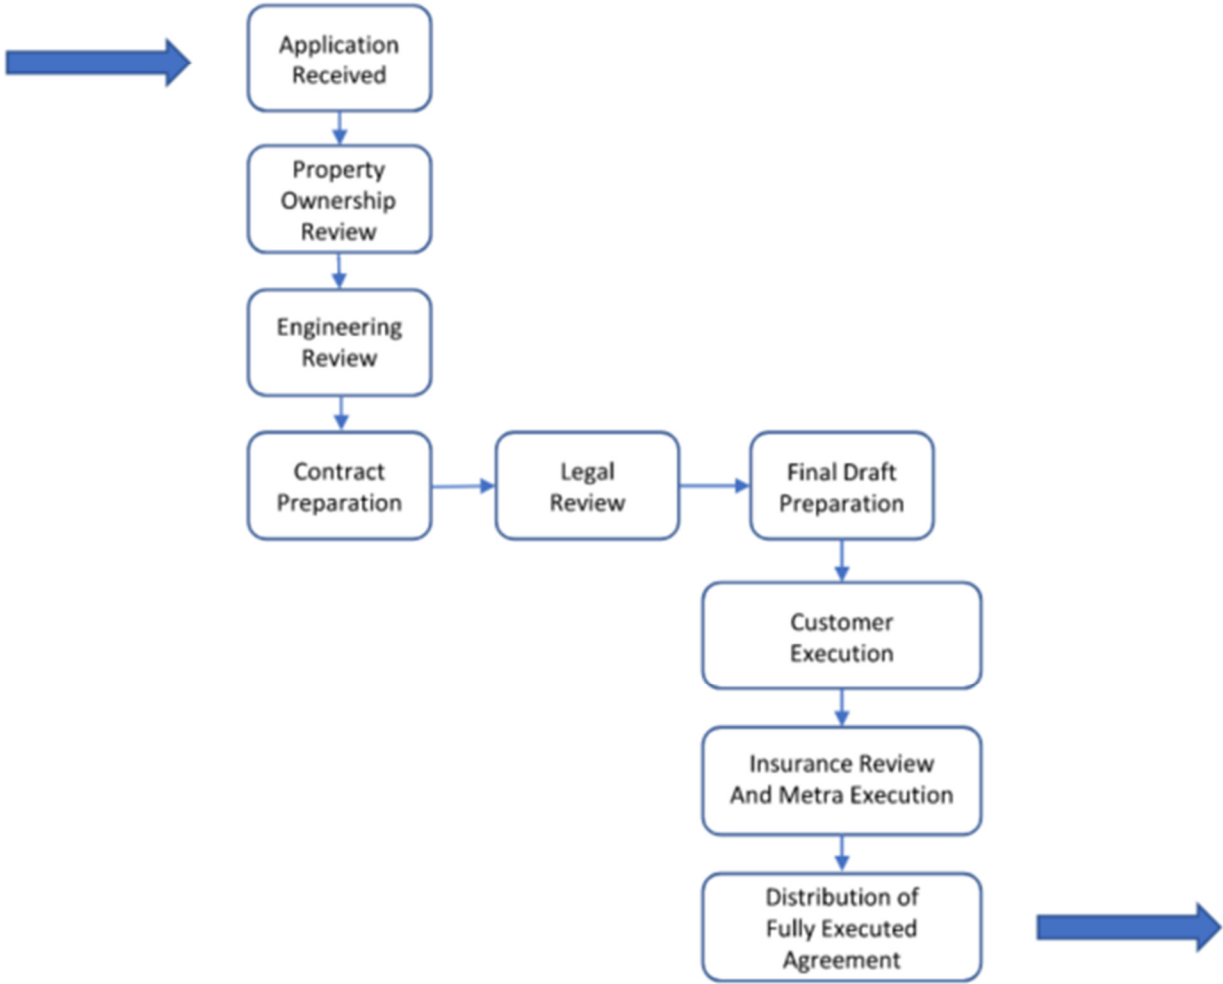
Application Received

Property Ownership Review

Engineering Review

Contract Preparation

Legal Review

Final Draft Preparation

Customer Execution

Insurance Review And Metra Execution

Distribution of Fully Executed Agreement